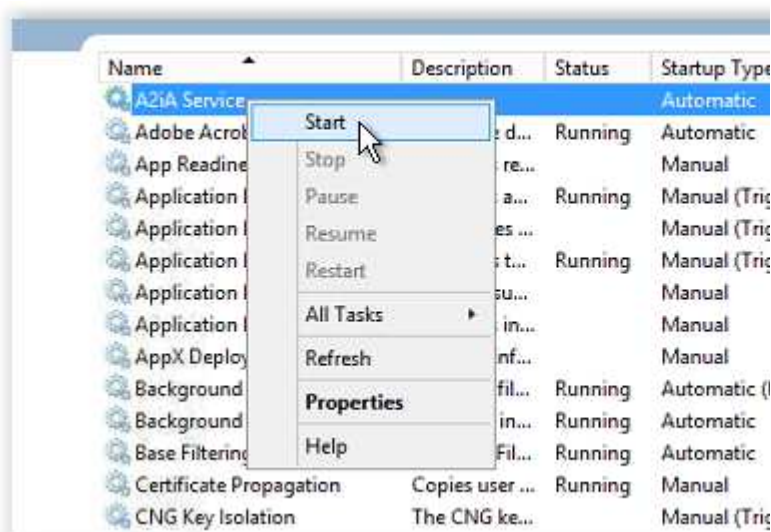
| Name | Description | Status | Startup Type |
|---|---|---|---|
| A2iA Service | | | Automatic |
| Adobe Acrob | e d... | Running | Automatic |
| App Readine | re... | | Manual |
| Application | a... | Running | Manual (Trig |
| Application | es ... | | Manual (Trig |
| Application | t... | Running | Manual (Trig |
| Application | su... | | Manual |
| Application | in... | | Manual |
| AppX Deploy | nf... | | Manual |
| Background | fil... | Running | Automatic ( |
| Background | in... | Running | Automatic |
| Base Filterin | Fil... | Running | Automatic |
| Certificate Propagation | Copies user ... | Running | Manual |
| CNG Key Isolation | The CNG ke... | | Manual (Trig |

Start
Stop
Pause
Resume
Restart
All Tasks
Refresh
Properties
Help